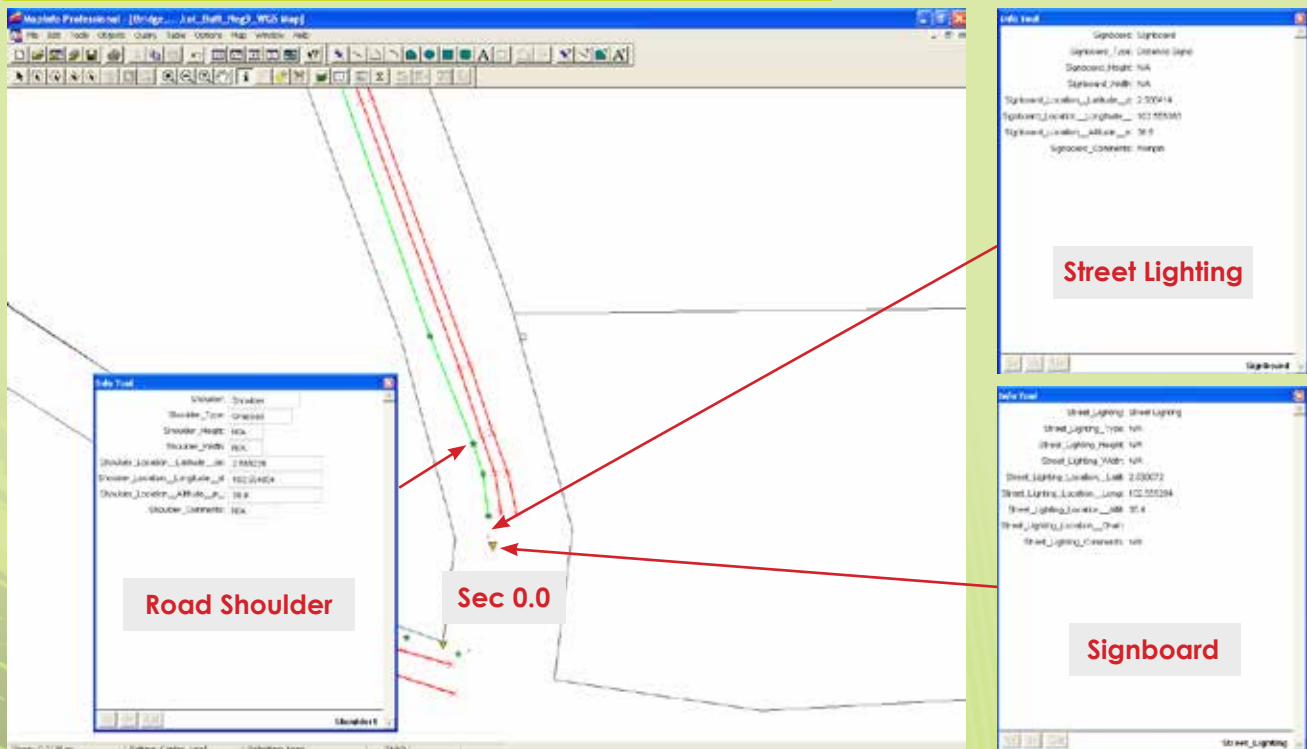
MapInfo Professional - [Bridge_..._Jut_Built_Nog3_WGS Map]

File Edit Tools Objects Query Table Options Map Window Help

Info Tool

Signboard: Signboard
Signboard_Type: Distance Signs
Signboard_Height: N/A
Signboard_Width: N/A
Signboard_Location__Latitude_: 2.330414
Signboard_Location__Longitude__: 102.555360
Signboard_Location__Altitude__: 36.8
Signboard_Comments: Rompin

Signboard

Street Lighting

Info Tool

Street_Lighting: Street Lighting
Street_Lighting_Type: N/A
Street_Lighting_Height: N/A
Street_Lighting_Width: N/A
Street_Lighting_Location__Lati: 2.330072
Street_Lighting_Location__Longi: 102.555284
Street_Lighting_Location__Alti: 35.4
Street_Lighting_Location__Chain:
Street_Lighting_Comments: N/A

Street_Lighting

Signboard

Info Tool

Shoulder: Shoulder
Shoulder_Type: Grassed
Shoulder_Height: N/A
Shoulder_Width: N/A
Shoulder_Location__Latitude__: 2.330236
Shoulder_Location__Longitude__: 102.554824
Shoulder_Location__Altitude__: 38.8
Shoulder_Comments: N/A

Shoulder1

Road Shoulder

Sec 0.0